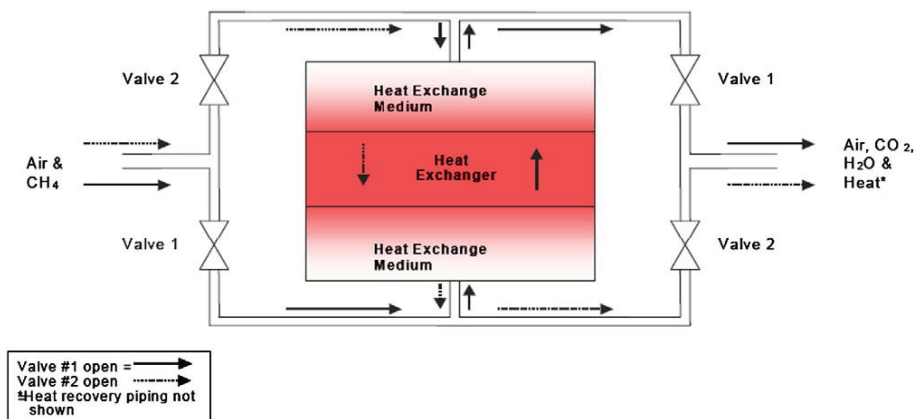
Valve 2

Valve 1

Heat Exchange Medium

Heat Exchanger

Heat Exchange Medium

Air & $CH_4$

Air, $CO_2$, $H_2O$ & Heat*

Valve 1

Valve 2

Valve #1 open =
Valve #2 open
*Heat recovery piping not shown